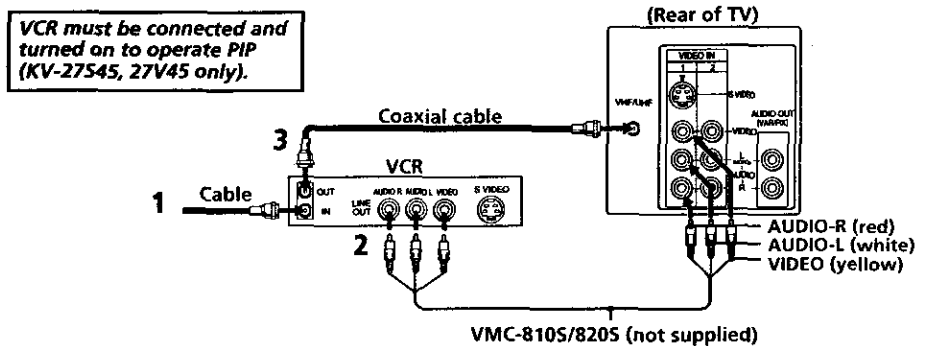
VCR must be connected and turned on to operate PIP (KV-27S45, 27V45 only).

(Rear of TV)

VIDEO IN
1
2
S VIDEO
VHF/UHF
VIDEO
AUDIO OUT (VAR/FIX)
L
(MONO)
AUDIO
R

Coaxial cable

3

VCR

OUT
IN
LINE OUT
AUDIO R
AUDIO L
VIDEO
S VIDEO

1
Cable

2

AUDIO-R (red)
AUDIO-L (white)
VIDEO (yellow)

VMC-810S/820S (not supplied)